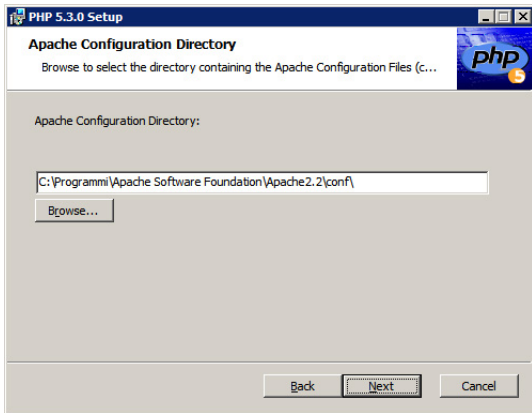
PHP 5.3.0 Setup

Apache Configuration Directory

Browse to select the directory containing the Apache Configuration Files (c...

php

Apache Configuration Directory:

C:\Programmi\Apache Software Foundation\Apache2.2\conf\

Browse...

Back

Next

Cancel